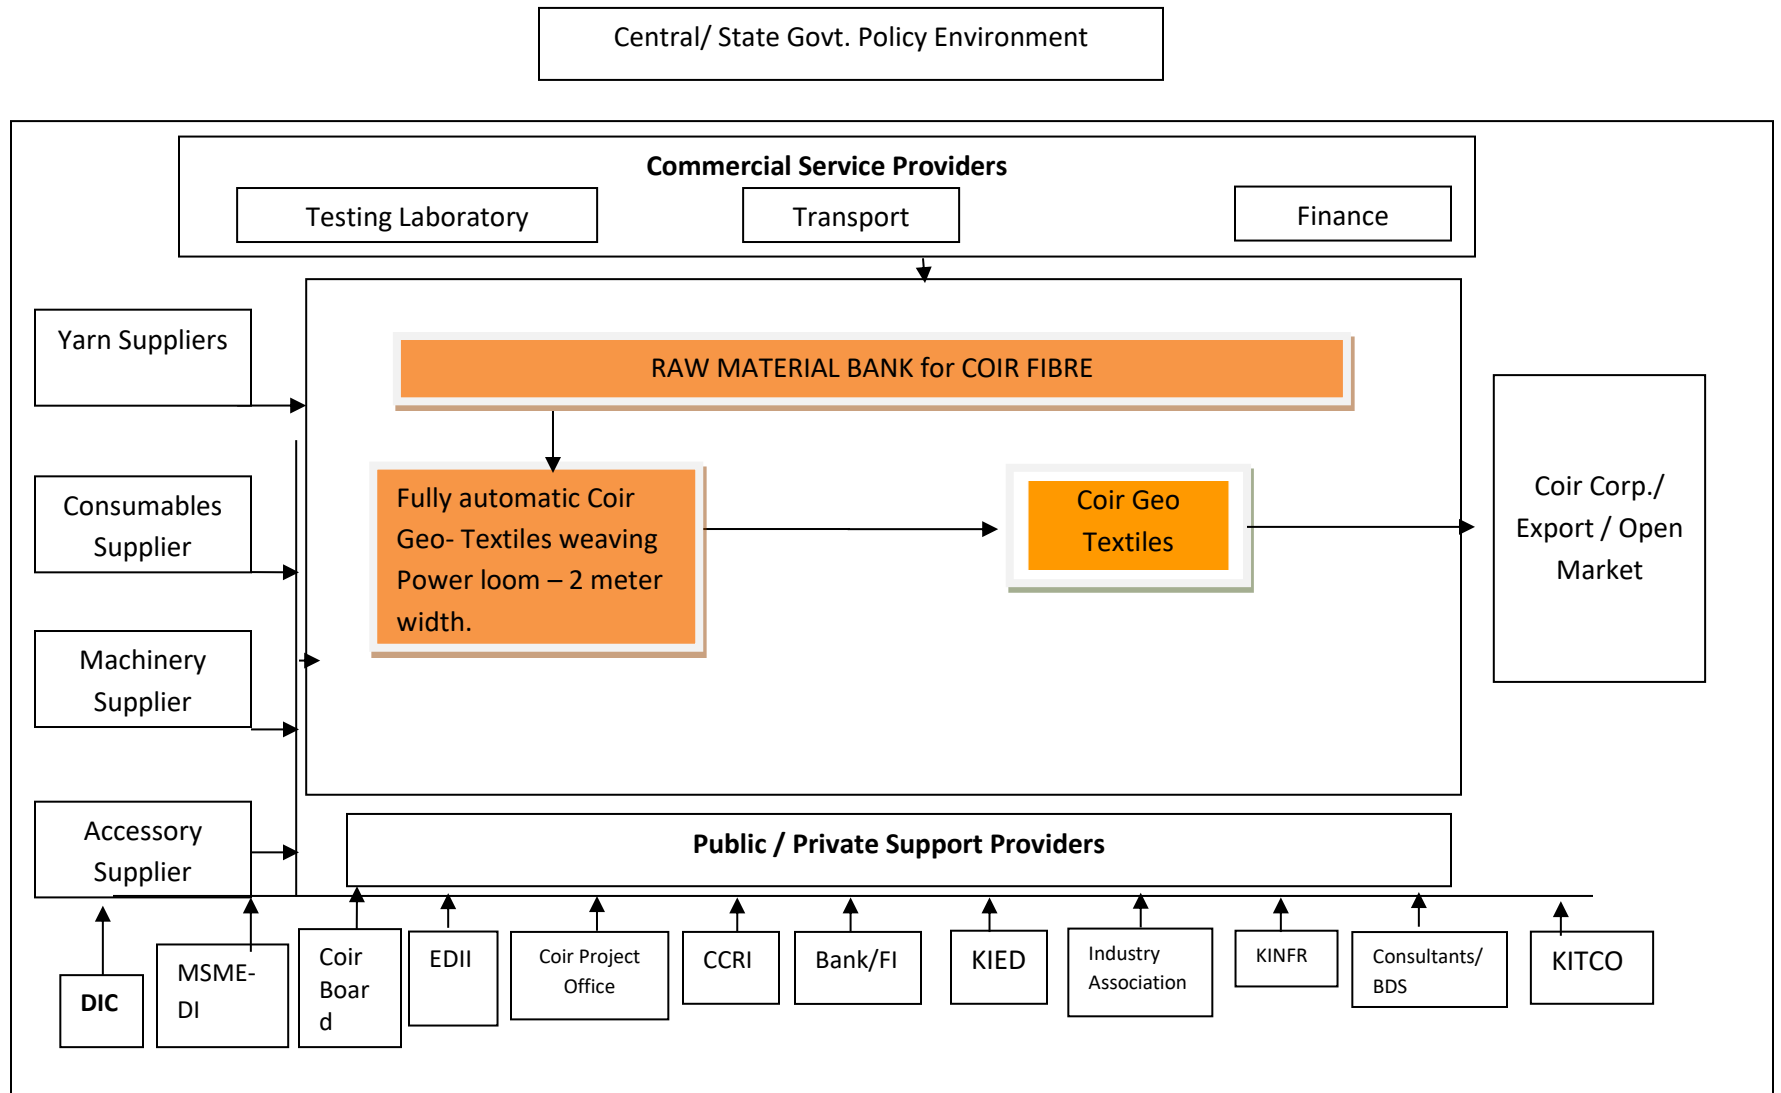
Central/ State Govt. Policy Environment

Commercial Service Providers

Testing Laboratory

Transport

Finance

Yarn Suppliers

RAW MATERIAL BANK for COIR FIBRE

Consumables Supplier

Fully automatic Coir Geo- Textiles weaving Power loom – 2 meter width.

Coir Geo Textiles

Coir Corp./ Export / Open Market

Machinery Supplier

Accessory Supplier

Public / Private Support Providers

DIC

MSME-DI

Coir Boar d

EDII

Coir Project Office

CCRI

Bank/FI

KIED

Industry Association

KINFR

Consultants/ BDS

KITCO